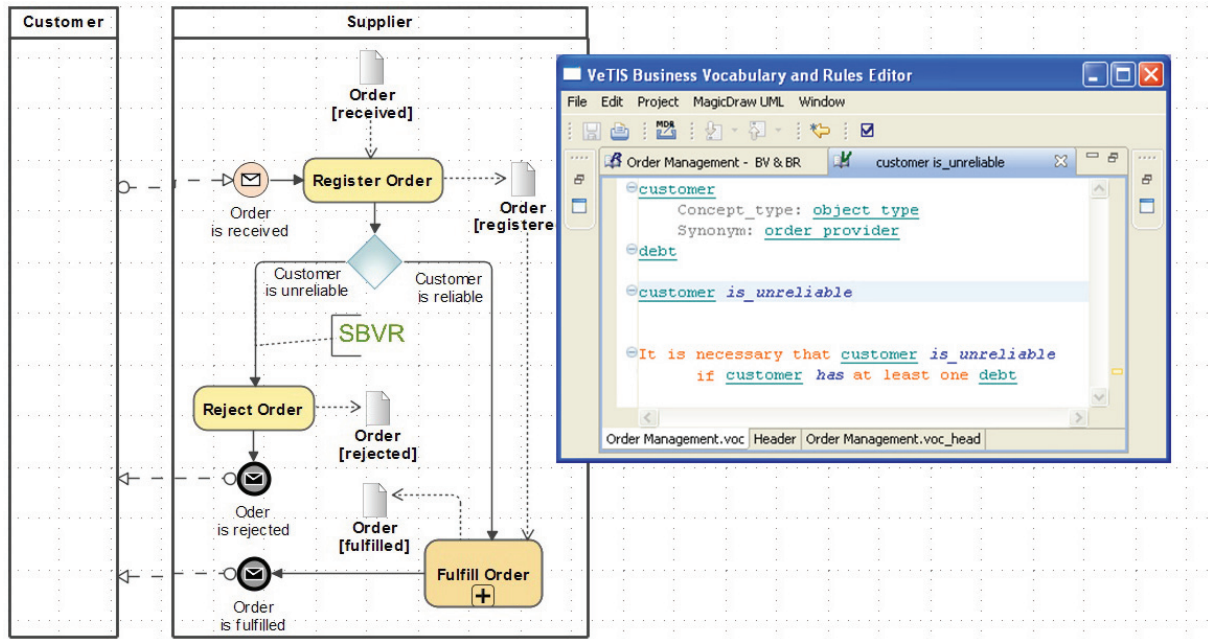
Customer

Supplier

Order
[received]

Register Order

Order
is received

Order
[registere

Customer
is unreliable

Customer
is reliable

SBVR

Reject Order

Order
[rejected]

Oder
is rejected

Order
[fulfilled]

Fulfill Order

Order
is fulfilled

VeTIS Business Vocabulary and Rules Editor

File Edit Project MagicDraw UML Window

Order Management - BV & BR

customer is_unreliable

customer
Concept_type: object type
Synonym: order provider
debt

customer is_unreliable

It is necessary that customer is_unreliable
if customer has at least one debt

Order Management.voc | Header | Order Management.voc_head